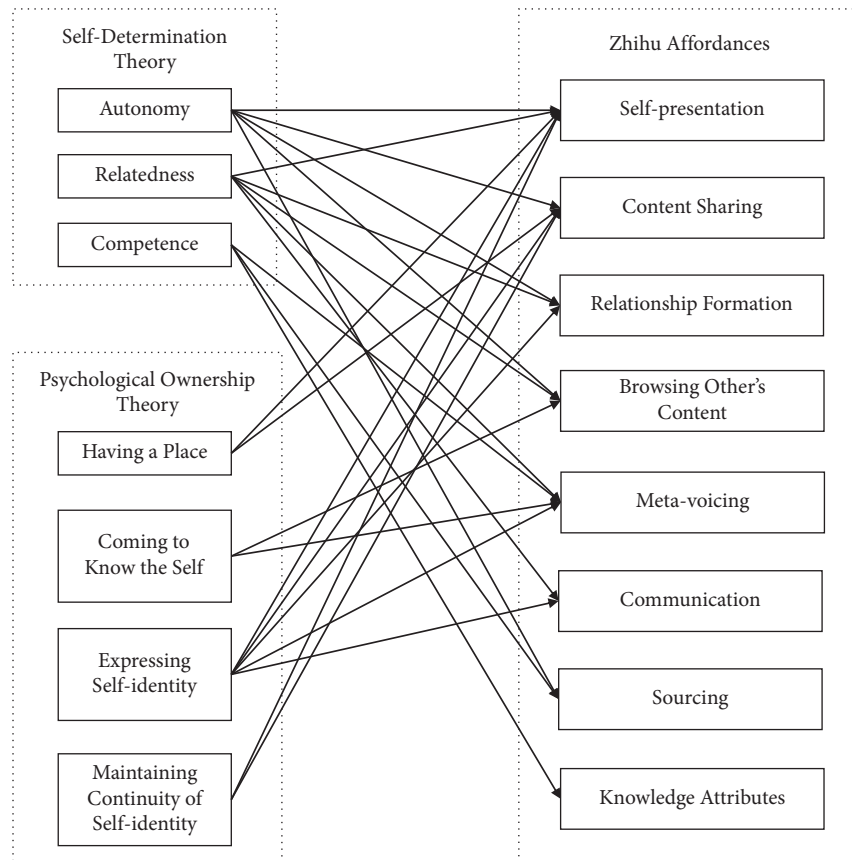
Self-Determination Theory

Autonomy

Relatedness

Competence

Psychological Ownership Theory

Having a Place

Coming to Know the Self

Expressing Self-identity

Maintaining Continuity of Self-identity

Zhihu Affordances

Self-presentation

Content Sharing

Relationship Formation

Browsing Other's Content

Meta-voicing

Communication

Sourcing

Knowledge Attributes